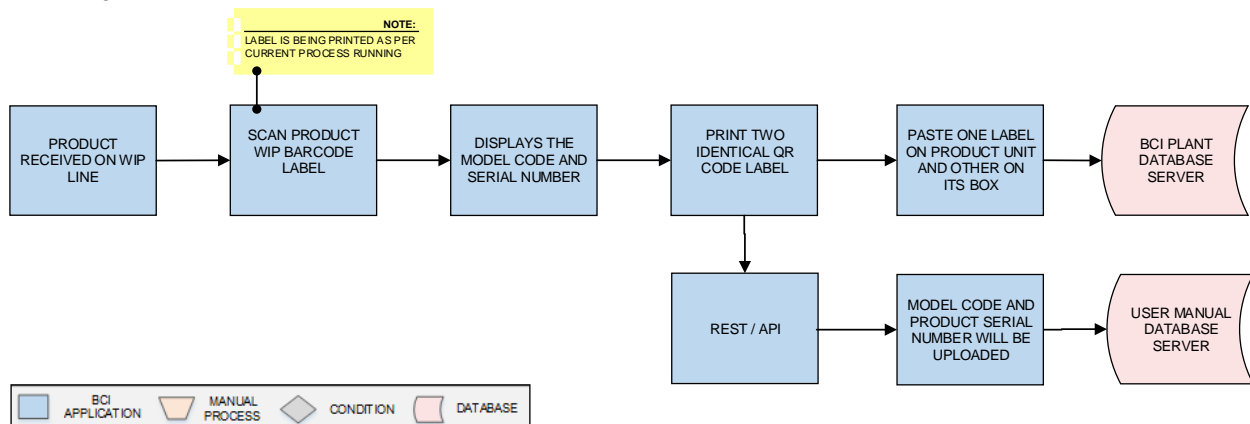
NOTE:
LABEL IS BEING PRINTED AS PER CURRENT PROCESS RUNNING

PRODUCT RECEIVED ON WIP LINE

SCAN PRODUCT WIP BARCODE LABEL

DISPLAYS THE MODEL CODE AND SERIAL NUMBER

PRINT TWO IDENTICAL QR CODE LABEL

PASTE ONE LABEL ON PRODUCT UNIT AND OTHER ON ITS BOX

BCI PLANT DATABASE SERVER

REST / API

MODEL CODE AND PRODUCT SERIAL NUMBER WILL BE UPLOADED

USER MANUAL DATABASE SERVER

BCI APPLICATION

MANUAL PROCESS

CONDITION

DATABASE